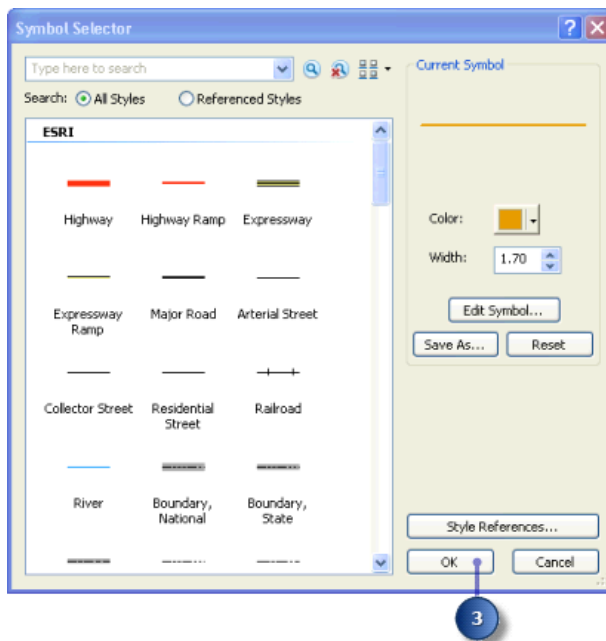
Symbol Selector

Type here to search

Search: All Styles Referenced Styles

ESRI

Highway
Highway Ramp
Expressway
Expressway Ramp
Major Road
Arterial Street
Collector Street
Residential Street
Railroad
River
Boundary, National
Boundary, State

Current Symbol

Color:
Width: 1.70

Edit Symbol...
Save As...
Reset

Style References...
OK
Cancel

3